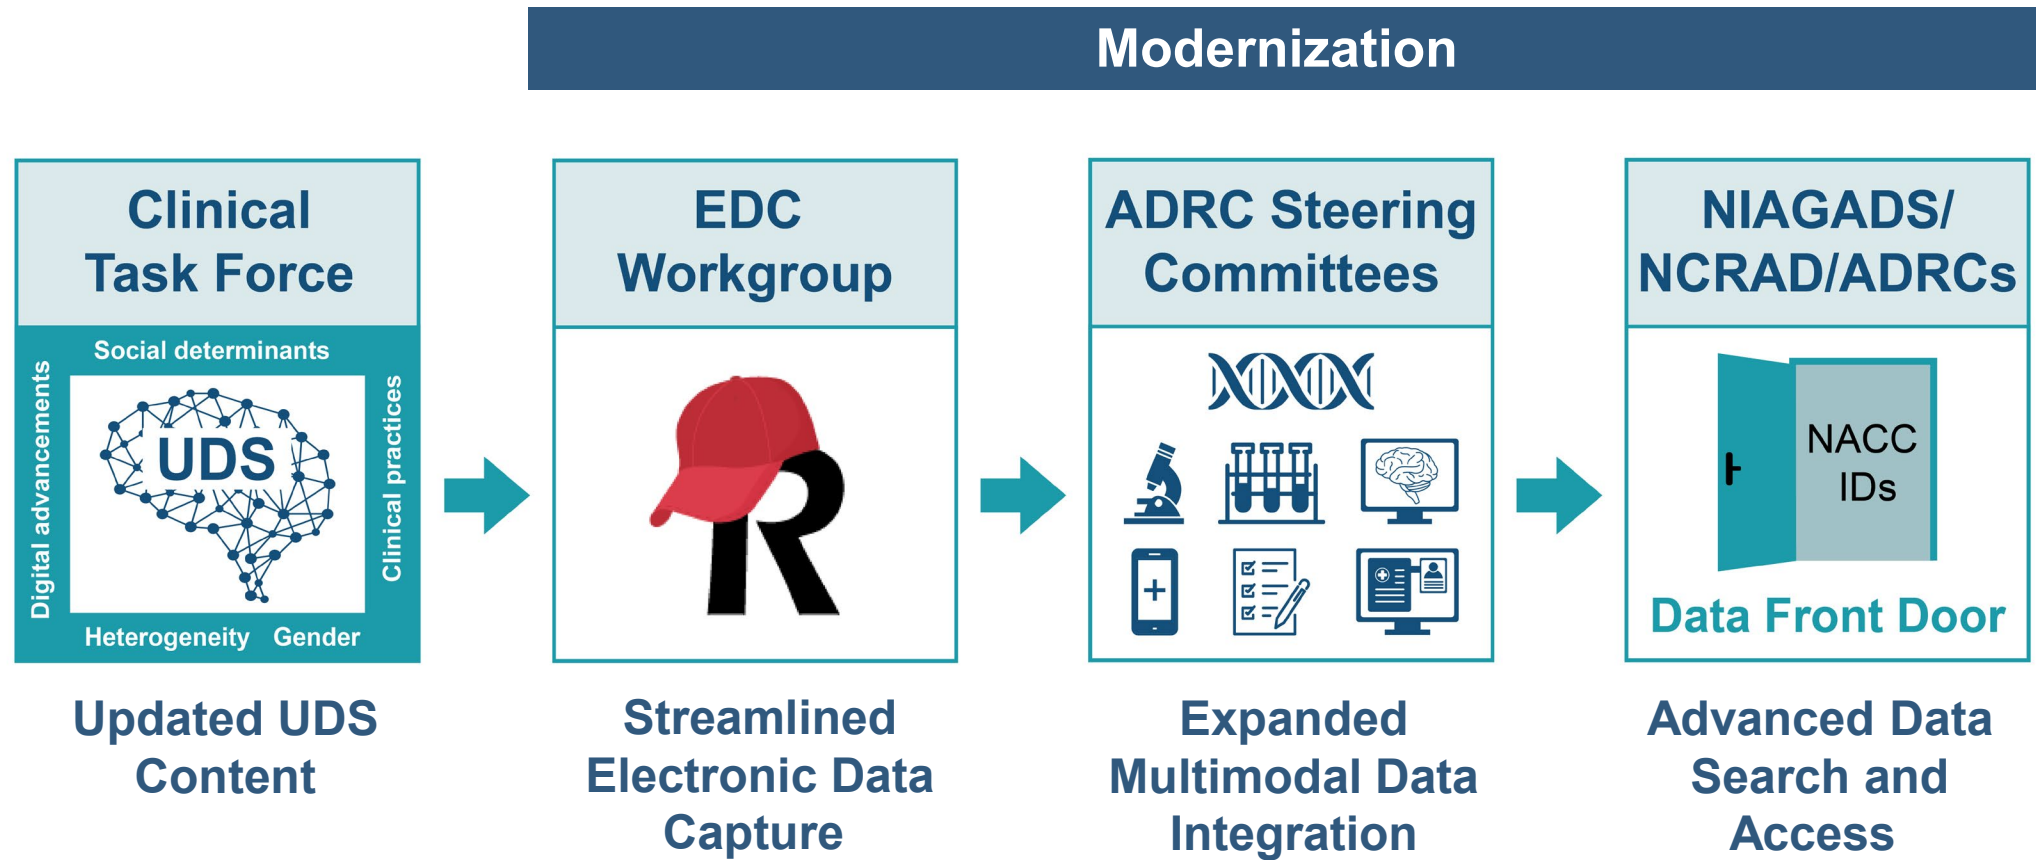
Modernization

Clinical Task Force

Social determinants

Digital advancements

UDS

Clinical practices

Heterogeneity Gender

Updated UDS Content

EDC Workgroup

R

Streamlined Electronic Data Capture

ADRC Steering Committees

Expanded Multimodal Data Integration

NIAGADS/ NCRAD/ADRCs

NACC IDs

Data Front Door

Advanced Data Search and Access